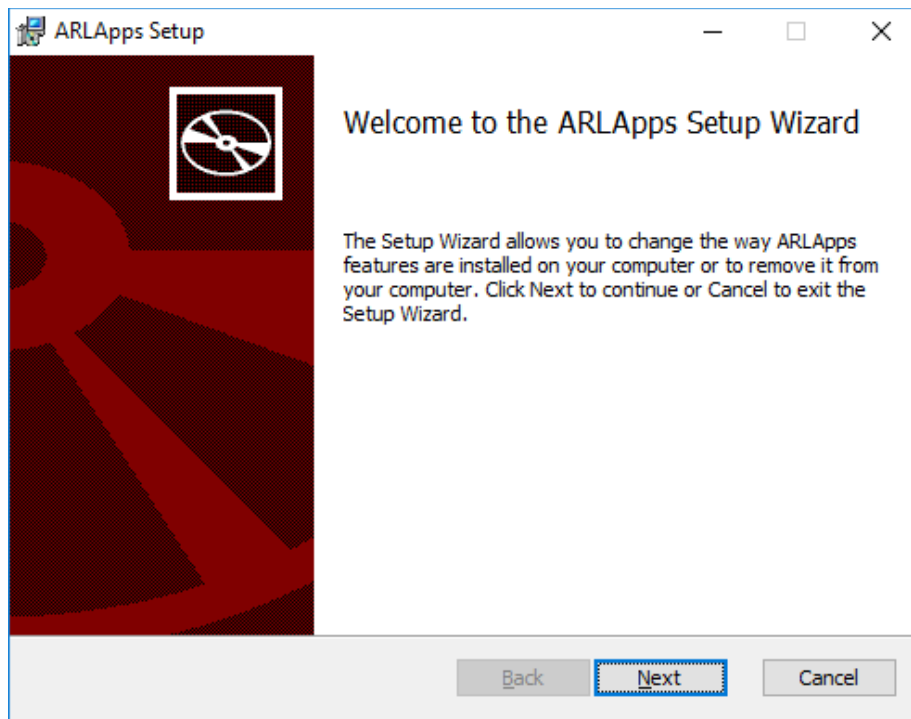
ARLApps Setup

Welcome to the ARLApps Setup Wizard

The Setup Wizard allows you to change the way ARLApps features are installed on your computer or to remove it from your computer. Click Next to continue or Cancel to exit the Setup Wizard.

Back Next Cancel